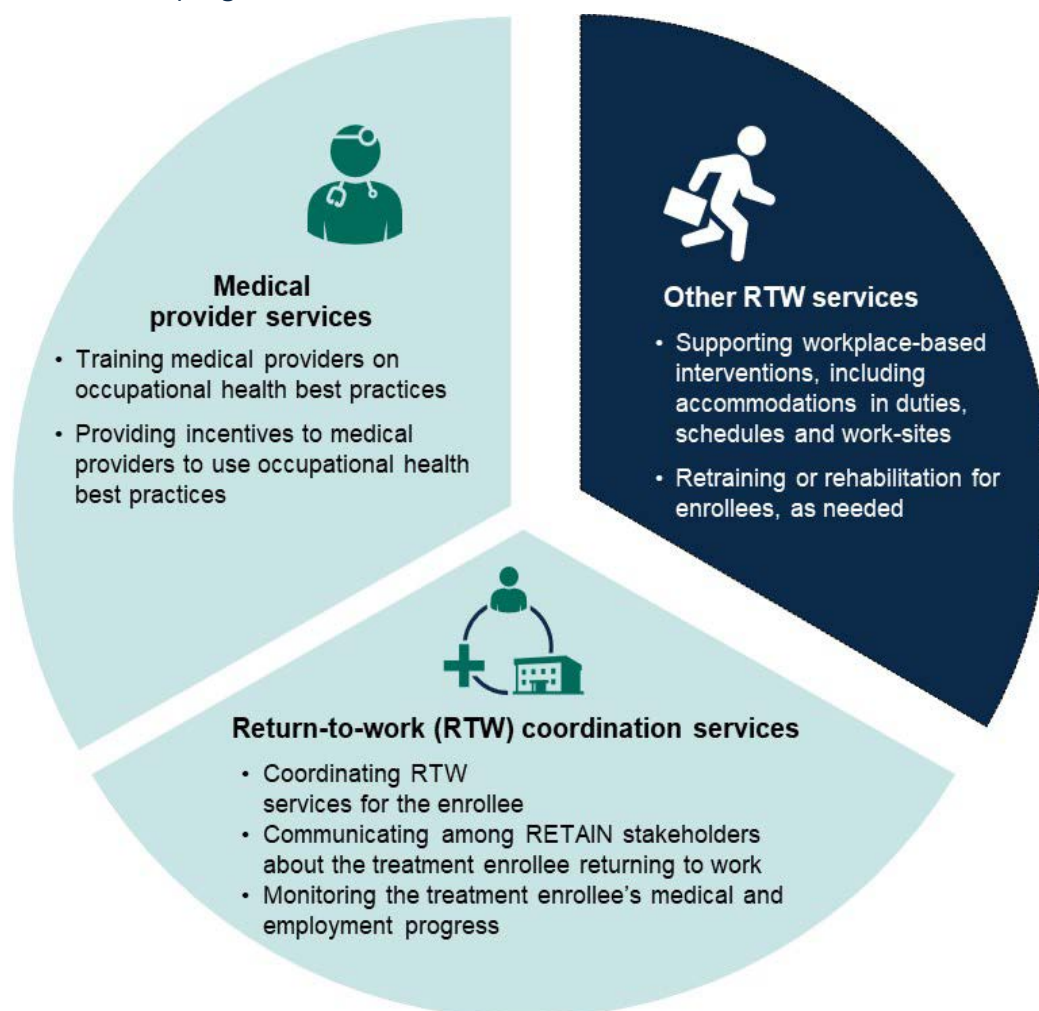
Medical provider services

• Training medical providers on occupational health best practices
• Providing incentives to medical providers to use occupational health best practices

Other RTW services

• Supporting workplace-based interventions, including accommodations in duties, schedules and work-sites
• Retraining or rehabilitation for enrollees, as needed

Return-to-work (RTW) coordination services

• Coordinating RTW services for the enrollee
• Communicating among RETAIN stakeholders about the treatment enrollee returning to work
• Monitoring the treatment enrollee's medical and employment progress